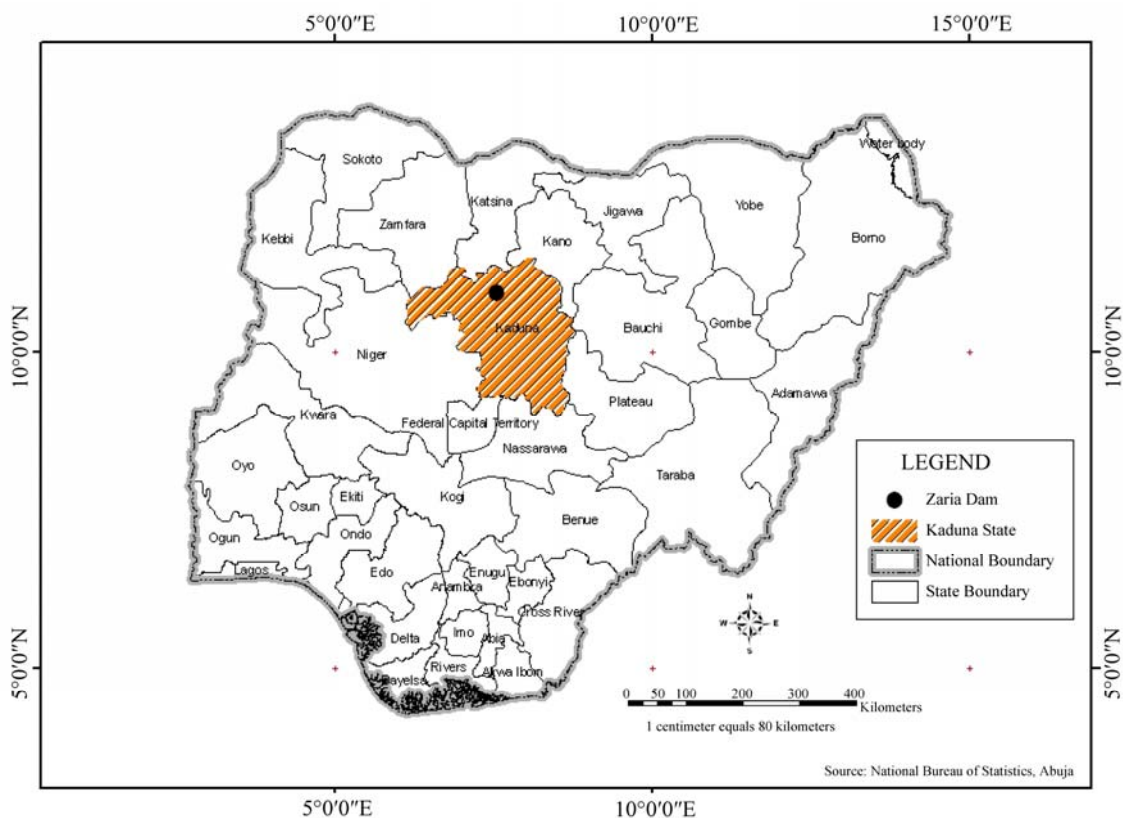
5°0′0″E
10°0′0″E
15°0′0″E

10°0′0″N
5°0′0″N

Sokoto
Water body
Katsina
Jigawa
Yobe
Zamfara
Kebbi
Kano
Borno
Kaduna
Bauchi
Gombe
Niger
Plateau
Adamawa
Kwara
Federal Capital Territory
Nassarawa
Oyo
Taraba
Osun
Ekiti
Kogi
Benue
Ogun
Ondo
Lagos
Edo
Enugu
Anambra
Ebonyi
Cross River
Delta
Imo
Abia
Rivers
Akwa Ibom
Bayelsa

LEGEND
Zaria Dam
Kaduna State
National Boundary
State Boundary

N
W
E
S

0 50 100 200 300 400
Kilometers
1 centimeter equals 80 kilometers

10°0′0″N
5°0′0″N

Source: National Bureau of Statistics, Abuja

5°0′0″E
10°0′0″E